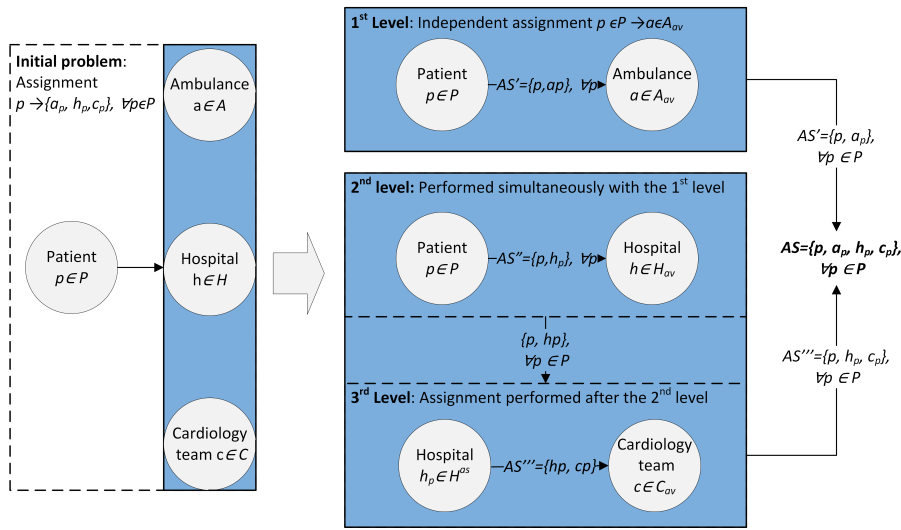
**Initial problem**: Assignment $p \rightarrow \{a_p, h_p, c_p\}, \forall p \in P$

Ambulance $a \in A$

Patient $p \in P$

Hospital $h \in H$

Cardiology team $c \in C$

**1st Level**: Independent assignment $p \in P \rightarrow a \in A_{av}$

Patient $p \in P$

$AS' = \{p, ap\}, \forall p$

Ambulance $a \in A_{av}$

$AS' = \{p, a_p\}, \forall p \in P$

**2nd level**: Performed simultaneously with the 1st level

Patient $p \in P$

$AS'' = \{p, h_p\}, \forall p$

Hospital $h \in H_{av}$

$\{p, hp\}, \forall p \in P$

**3rd Level**: Assignment performed after the 2nd level

Hospital $h_p \in H^{as}$

$AS''' = \{hp, cp\}$

Cardiology team $c \in C_{av}$

$AS''' = \{p, h_p, c_p\}, \forall p \in P$

**$AS = \{p, a_p, h_p, c_p\}, \forall p \in P$**